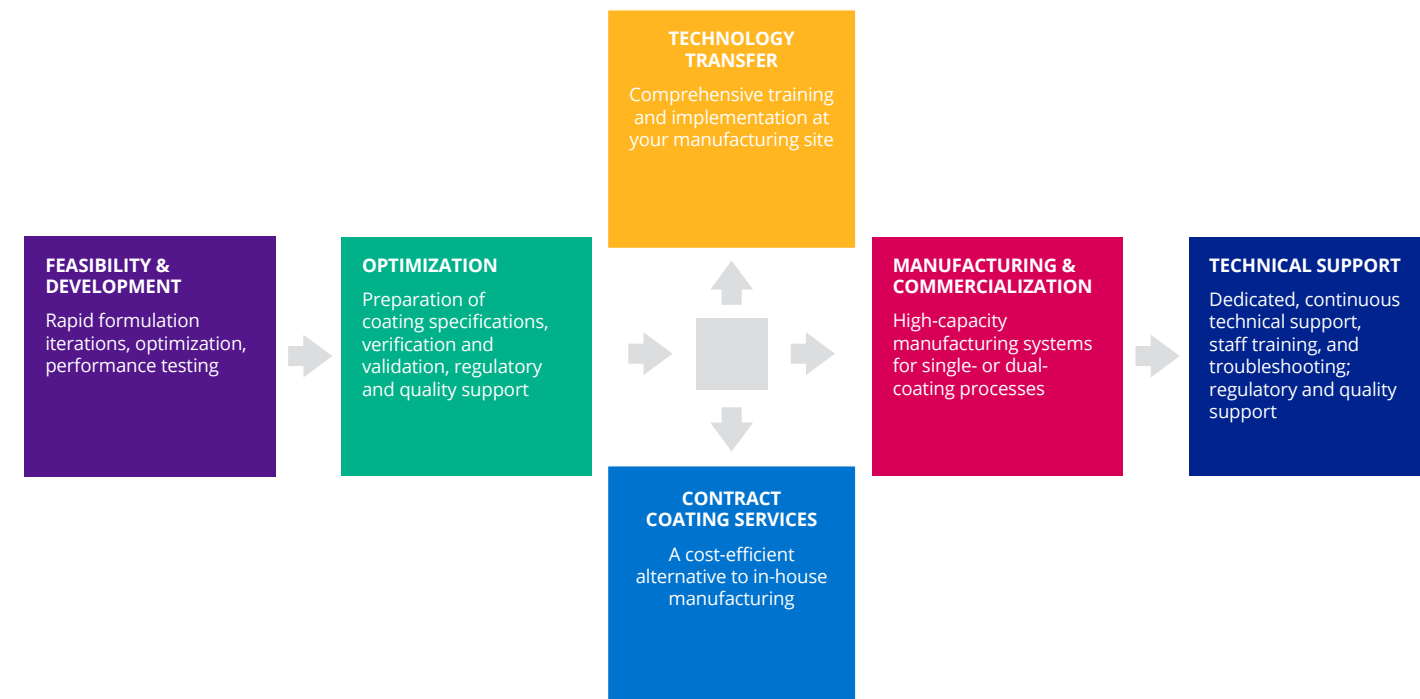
TECHNOLOGY TRANSFER

Comprehensive training and implementation at your manufacturing site

FEASIBILITY & DEVELOPMENT

Rapid formulation iterations, optimization, performance testing

OPTIMIZATION

Preparation of coating specifications, verification and validation, regulatory and quality support

MANUFACTURING & COMMERCIALIZATION

High-capacity manufacturing systems for single- or dual-coating processes

TECHNICAL SUPPORT

Dedicated, continuous technical support, staff training, and troubleshooting; regulatory and quality support

CONTRACT COATING SERVICES

A cost-efficient alternative to in-house manufacturing